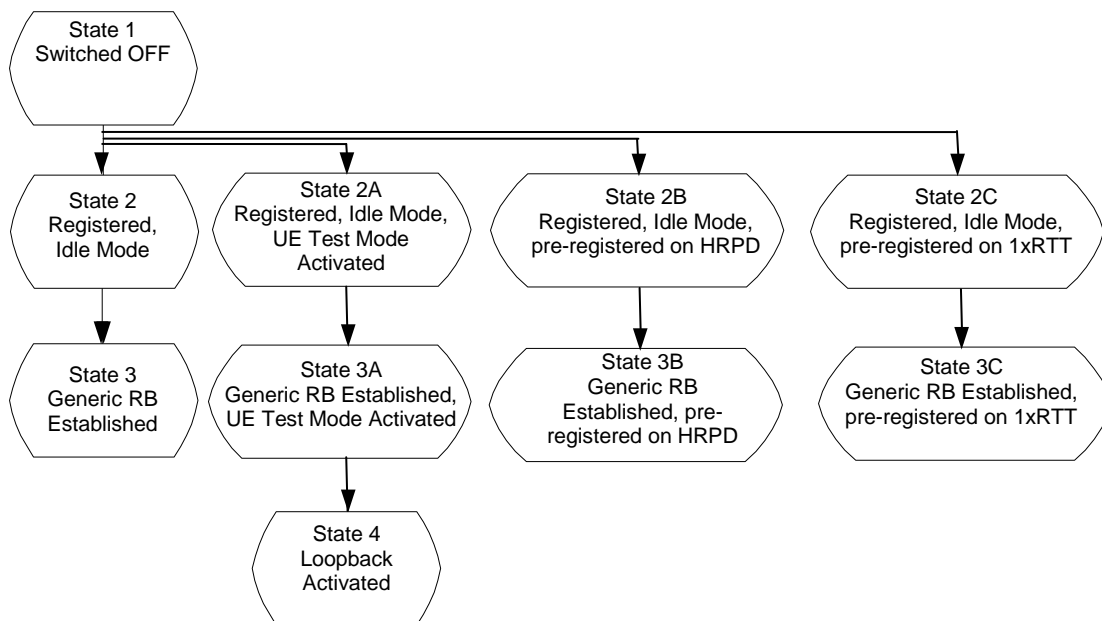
State 1
Switched OFF

State 2
Registered,
Idle Mode

State 2A
Registered, Idle Mode,
UE Test Mode
Activated

State 2B
Registered, Idle Mode,
pre-registered on HRPD

State 2C
Registered, Idle Mode,
pre-registered on 1xRTT

State 3
Generic RB
Established

State 3A
Generic RB Established,
UE Test Mode Activated

State 3B
Generic RB
Established, pre-registered on HRPD

State 3C
Generic RB Established,
pre-registered on 1xRTT

State 4
Loopback
Activated